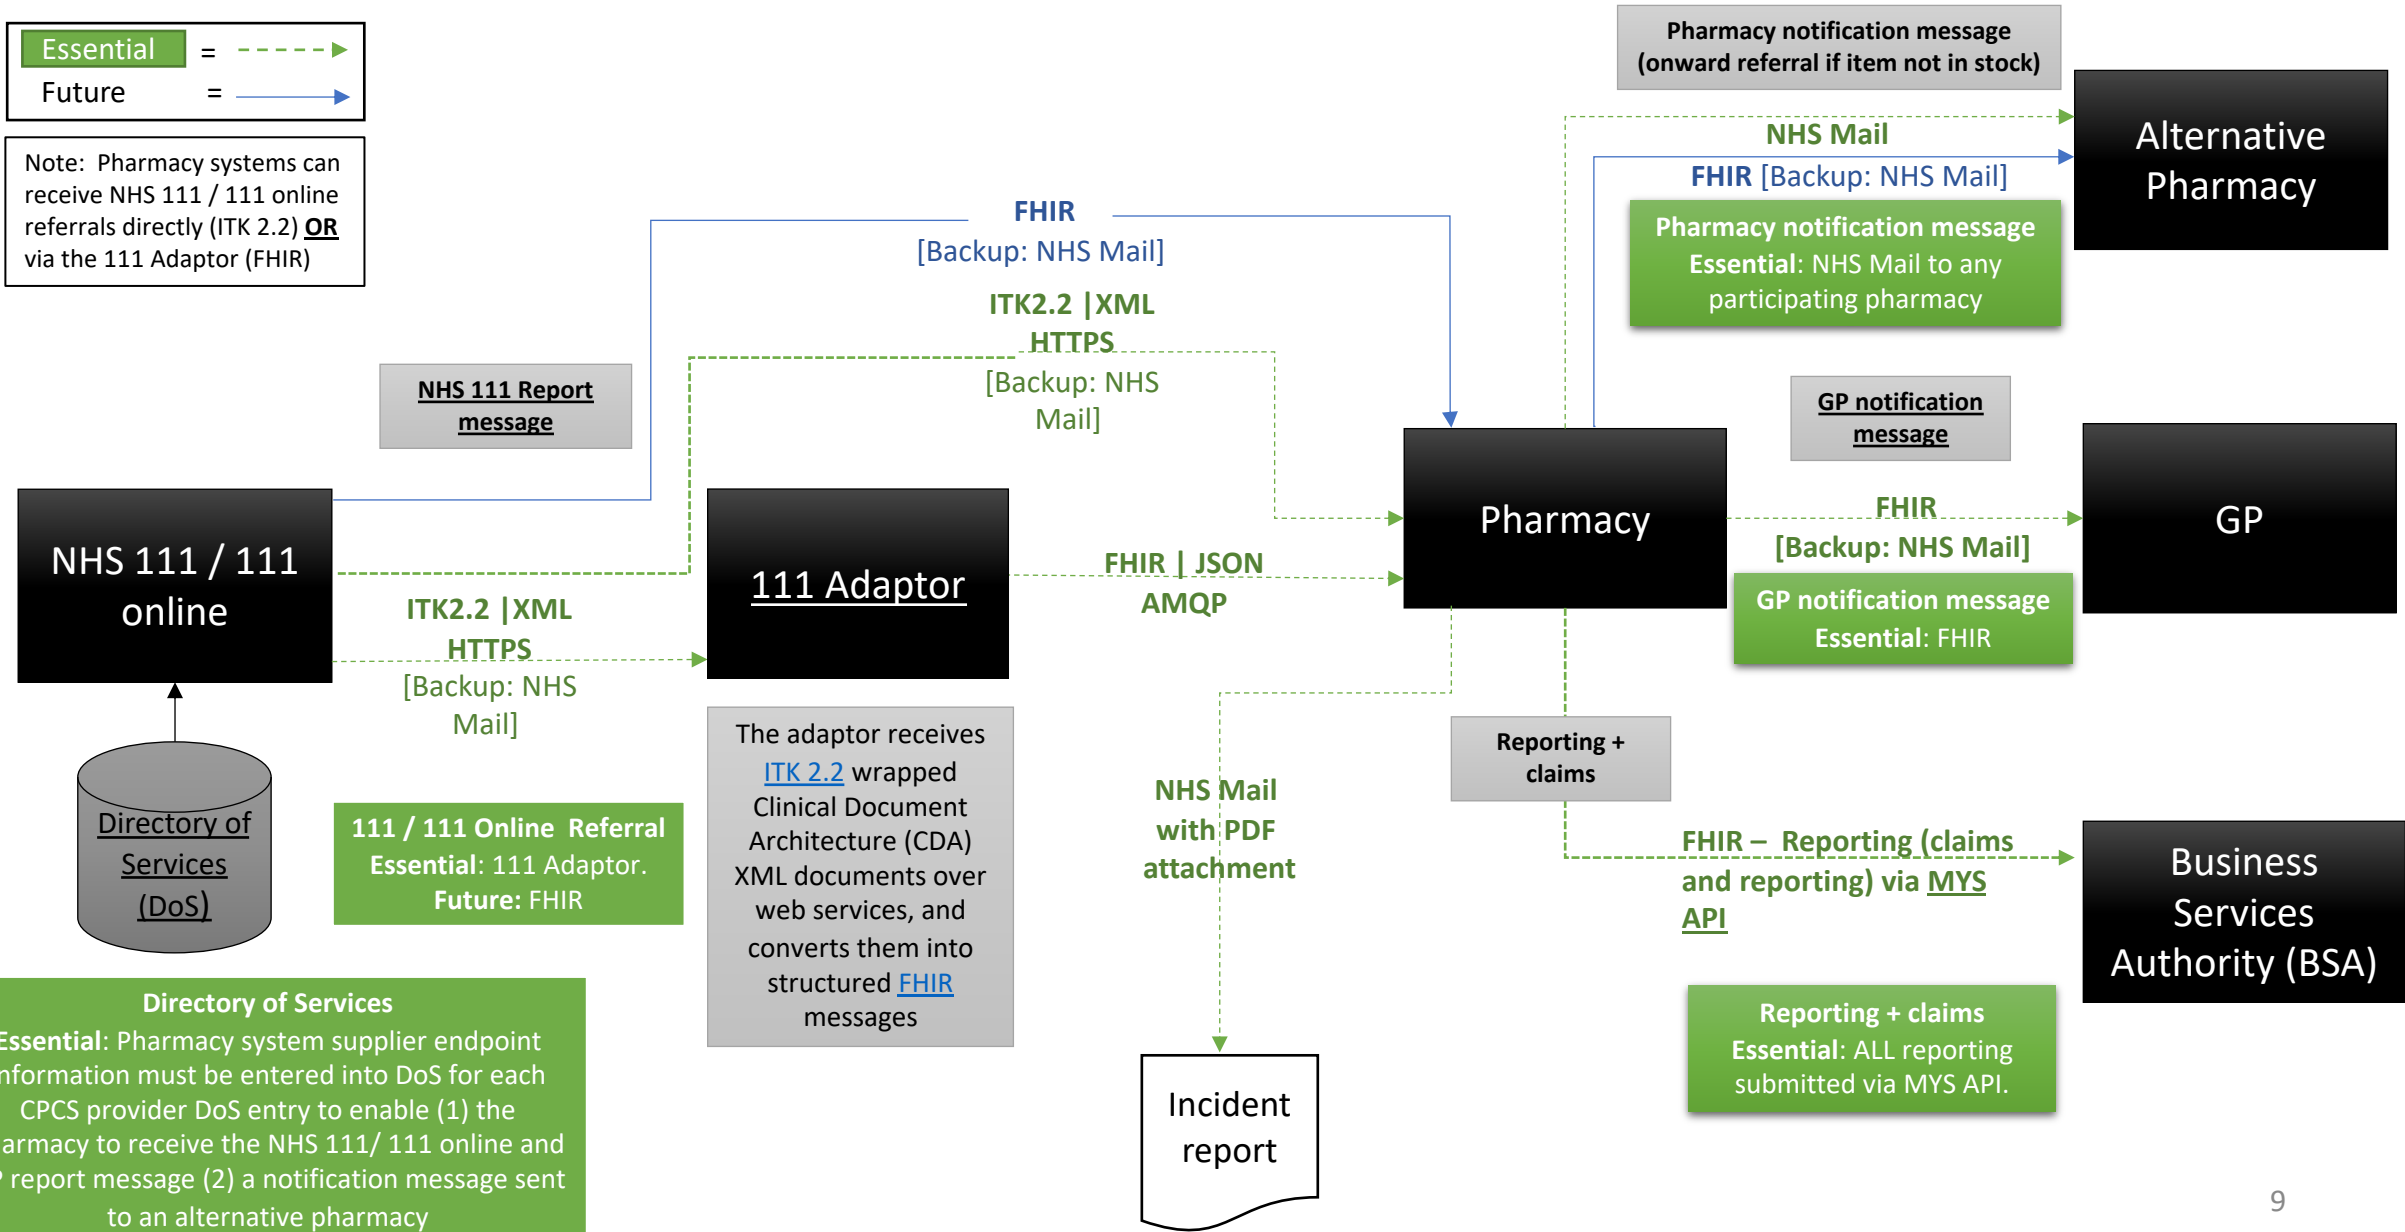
Essential =
Future =

Note: Pharmacy systems can receive NHS 111 / 111 online referrals directly (ITK 2.2) OR via the 111 Adaptor (FHIR)

Pharmacy notification message (onward referral if item not in stock)

NHS Mail

FHIR [Backup: NHS Mail]

Alternative Pharmacy

Pharmacy notification message
Essential: NHS Mail to any participating pharmacy

FHIR
[Backup: NHS Mail]

ITK2.2 |XML
HTTPS
[Backup: NHS Mail]

NHS 111 Report message

GP notification message

NHS 111 / 111 online

111 Adaptor

Pharmacy

GP

FHIR | JSON
AMQP

FHIR
[Backup: NHS Mail]

GP notification message
Essential: FHIR

ITK2.2 |XML
HTTPS
[Backup: NHS Mail]

The adaptor receives ITK 2.2 wrapped Clinical Document Architecture (CDA) XML documents over web services, and converts them into structured FHIR messages

Reporting + claims

Directory of Services (DoS)

NHS Mail with PDF attachment

111 / 111 Online Referral
Essential: 111 Adaptor.
Future: FHIR

FHIR – Reporting (claims and reporting) via MYS API

Business Services Authority (BSA)

Directory of Services
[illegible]ssential: Pharmacy system supplier endpoint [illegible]nformation must be entered into DoS for each CPCS provider DoS entry to enable (1) the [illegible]armacy to receive the NHS 111/ 111 online and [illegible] report message (2) a notification message sent to an alternative pharmacy

Incident report

Reporting + claims
Essential: ALL reporting submitted via MYS API.

9